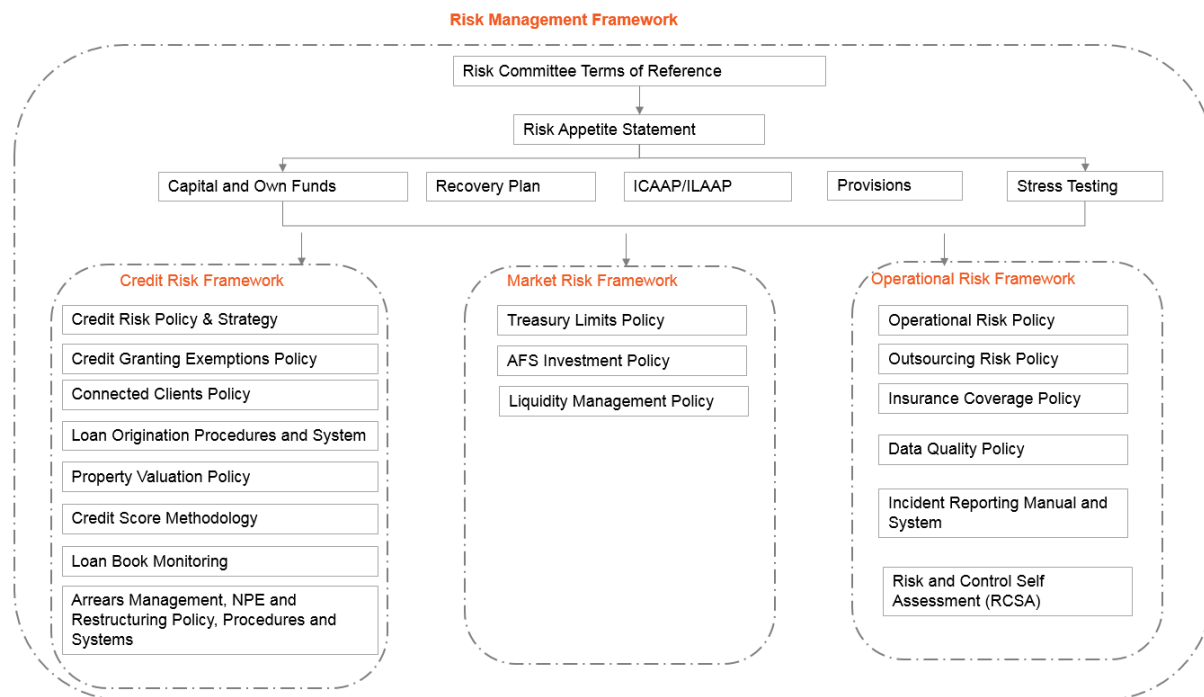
Risk Management Framework

Risk Committee Terms of Reference

Risk Appetite Statement

Capital and Own Funds

Recovery Plan

ICAAP/ILAAP

Provisions

Stress Testing

Credit Risk Framework

Credit Risk Policy & Strategy

Credit Granting Exemptions Policy

Connected Clients Policy

Loan Origination Procedures and System

Property Valuation Policy

Credit Score Methodology

Loan Book Monitoring

Arrears Management, NPE and Restructuring Policy, Procedures and Systems

Market Risk Framework

Treasury Limits Policy

AFS Investment Policy

Liquidity Management Policy

Operational Risk Framework

Operational Risk Policy

Outsourcing Risk Policy

Insurance Coverage Policy

Data Quality Policy

Incident Reporting Manual and System

Risk and Control Self Assessment (RCSA)